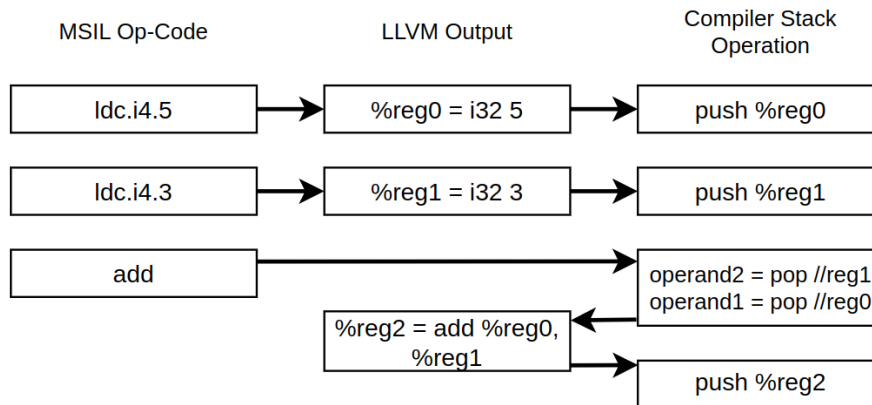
MSIL Op-Code

LLVM Output

Compiler Stack Operation

ldc.i4.5

%reg0 = i32 5

push %reg0

ldc.i4.3

%reg1 = i32 3

push %reg1

add

operand2 = pop //reg1
operand1 = pop //reg0

%reg2 = add %reg0, %reg1

push %reg2